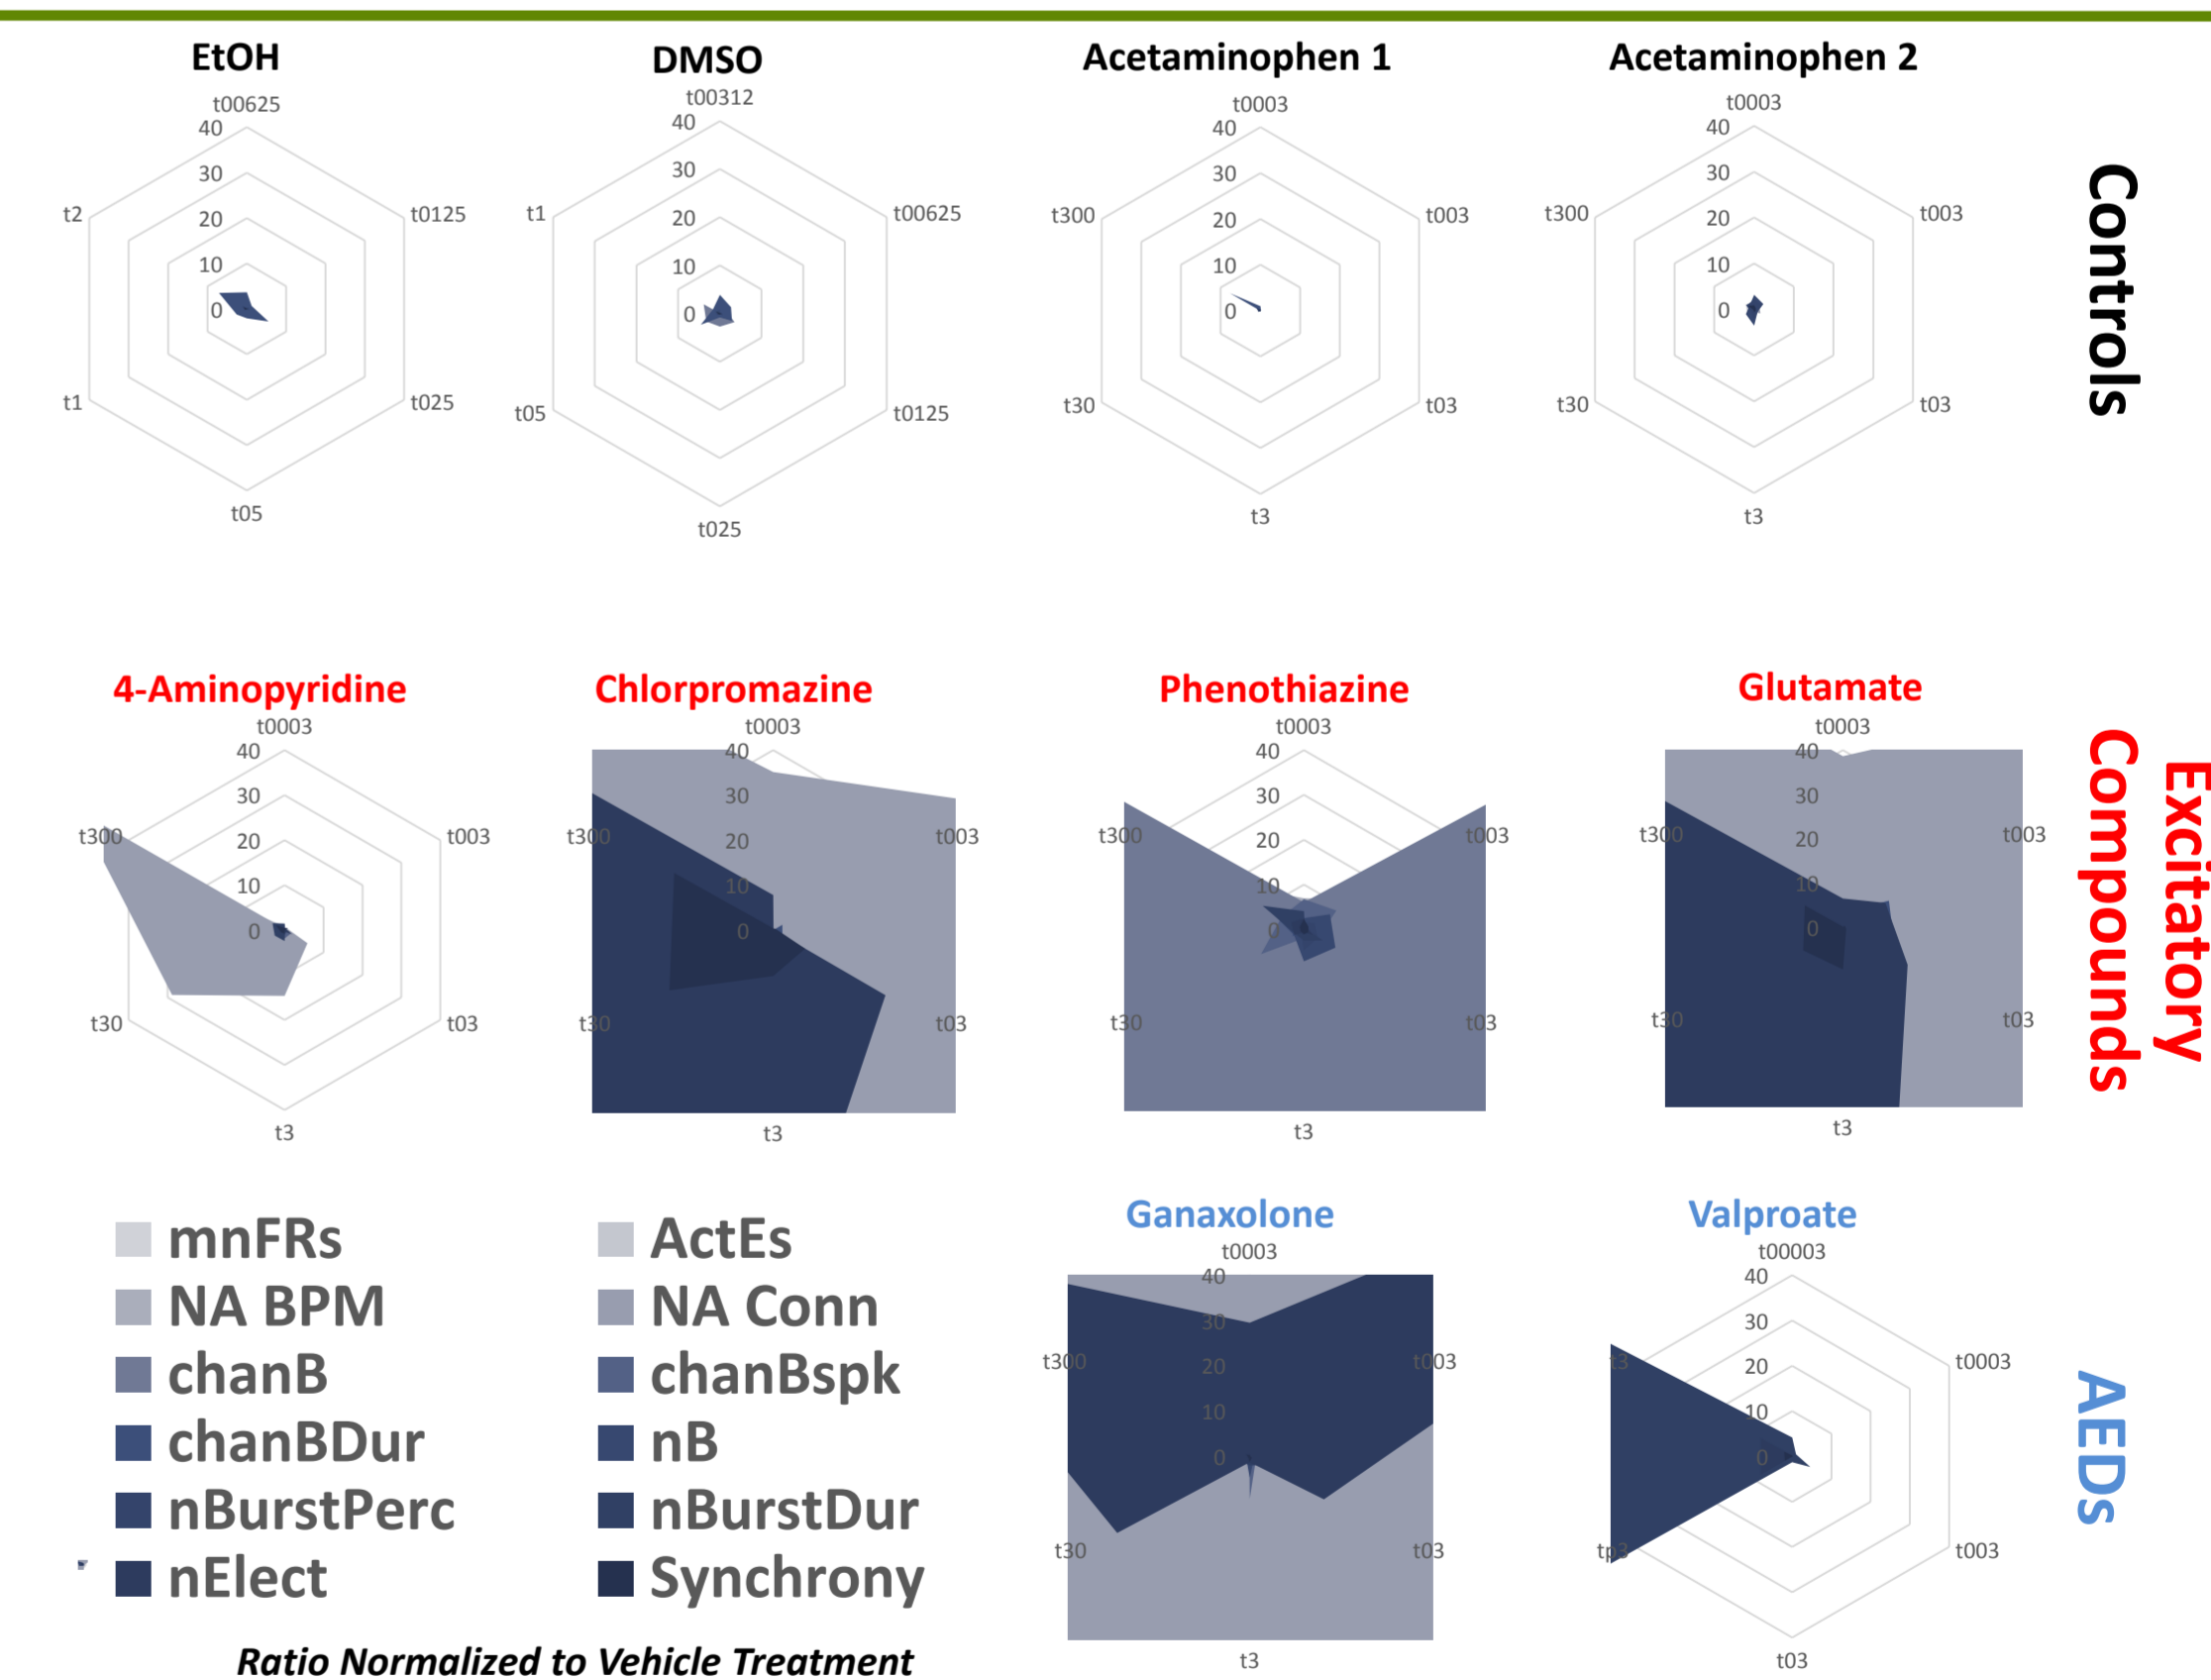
EtOH
t00625
40
30
20
10
0
t0125
t025
t05
t1
t2

DMSO
t00312
40
30
20
10
0
t00625
t0125
t025
t05
t1

Acetaminophen 1
t0003
40
30
20
10
0
t003
t03
t3
t30
t300

Acetaminophen 2
t0003
40
30
20
10
0
t003
t03
t3
t30
t300

Controls

4-Aminopyridine
t0003
40
30
20
10
0
t003
t03
t3
t30
t300

Chlorpromazine
t0003
40
30
20
10
0
t003
t03
t3
t30
t300

Phenothiazine
t0003
40
30
20
10
0
t003
t03
t3
t30
t300

Glutamate
t0003
40
30
20
10
0
t003
t03
t3
t30
t300

Excitatory Compounds

mnFRs
NA BPM
chanB
chanBDur
nBurstPerc
nElect
ActEs
NA Conn
chanBspk
nB
nBurstDur
Synchrony

Ganaxolone
t0003
40
30
20
10
0
t003
t03
t3
t30
t300

Valproate
t00003
40
30
20
10
0
t0003
t003
t03
t3
t3

AEDs

Ratio Normalized to Vehicle Treatment